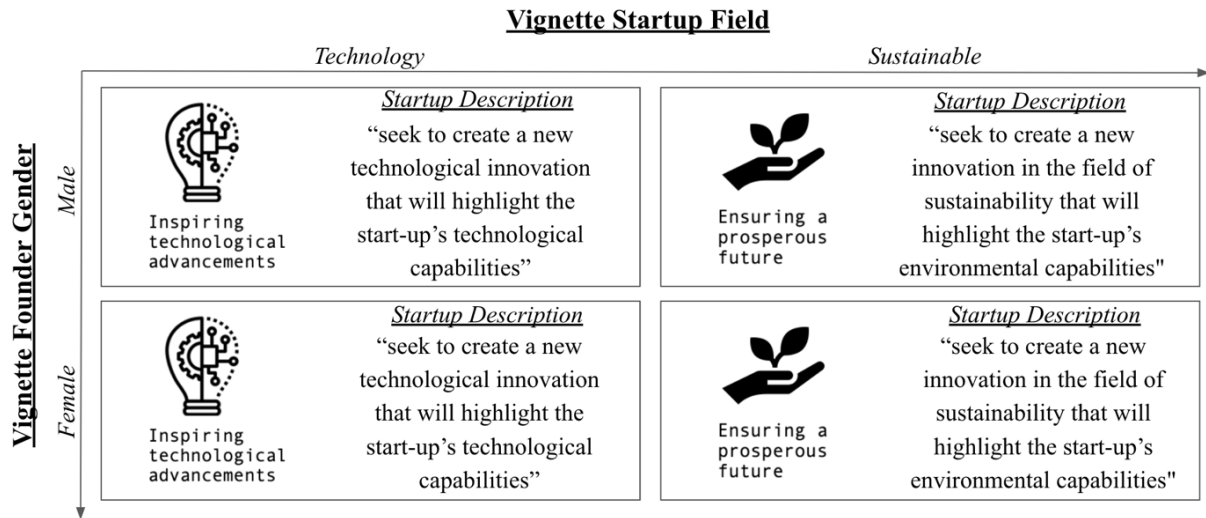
Vignette Startup Field

Technology

Sustainable

Vignette Founder Gender

Male

Inspiring technological advancements

Startup Description

“seek to create a new technological innovation that will highlight the start-up’s technological capabilities”

Ensuring a prosperous future

Startup Description

“seek to create a new innovation in the field of sustainability that will highlight the start-up’s environmental capabilities"

Female

Inspiring technological advancements

Startup Description

“seek to create a new technological innovation that will highlight the start-up’s technological capabilities”

Ensuring a prosperous future

Startup Description

“seek to create a new innovation in the field of sustainability that will highlight the start-up’s environmental capabilities"